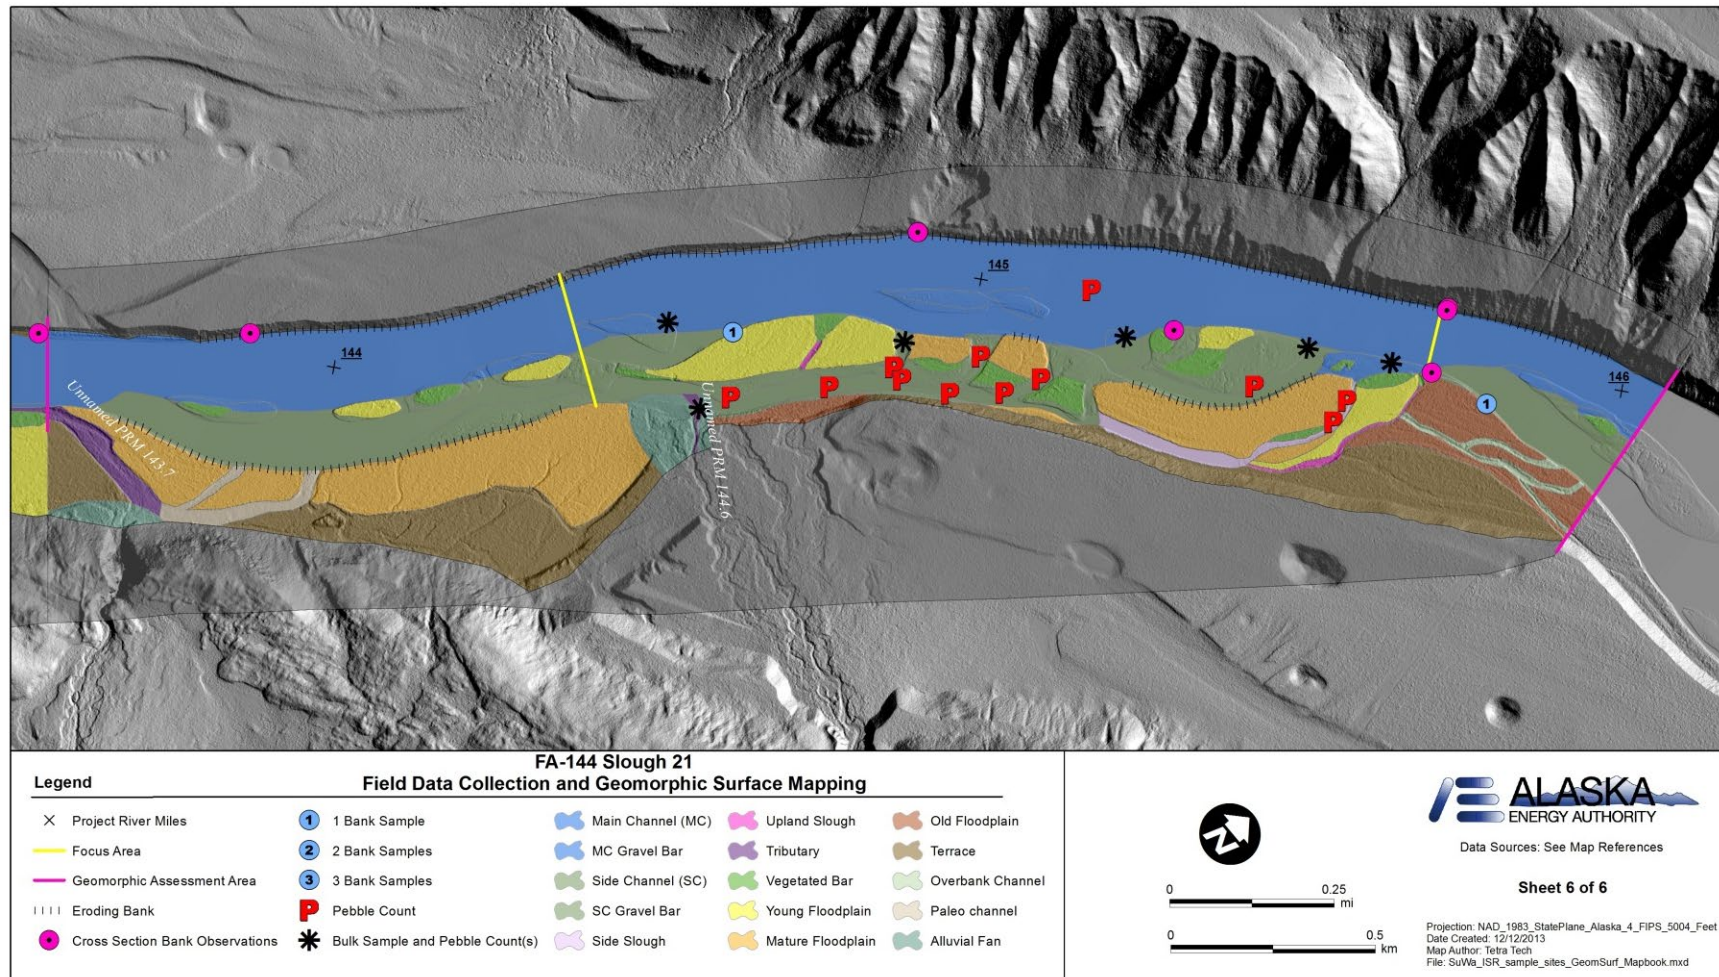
145
144
146
Unnamed PRM 143.7
Unnamed PRM 144.6
1
1
P

FA-144 Slough 21
Field Data Collection and Geomorphic Surface Mapping

Legend

Project River Miles
Focus Area
Geomorphic Assessment Area
Eroding Bank
Cross Section Bank Observations
1 Bank Sample
2 Bank Samples
3 Bank Samples
Pebble Count
Bulk Sample and Pebble Count(s)
Main Channel (MC)
MC Gravel Bar
Side Channel (SC)
SC Gravel Bar
Side Slough
Upland Slough
Tributary
Vegetated Bar
Young Floodplain
Mature Floodplain
Old Floodplain
Terrace
Overbank Channel
Paleo channel
Alluvial Fan

0 0.25 mi
0 0.5 km

ALASKA ENERGY AUTHORITY
Data Sources: See Map References

Sheet 6 of 6

Projection: NAD_1983_StatePlane_Alaska_4_FIPS_5004_Feet
Date Created: 12/12/2013
Map Author: Tetra Tech
File: SuWa_ISR_sample_sites_GeomSurf_Mapbook.mxd